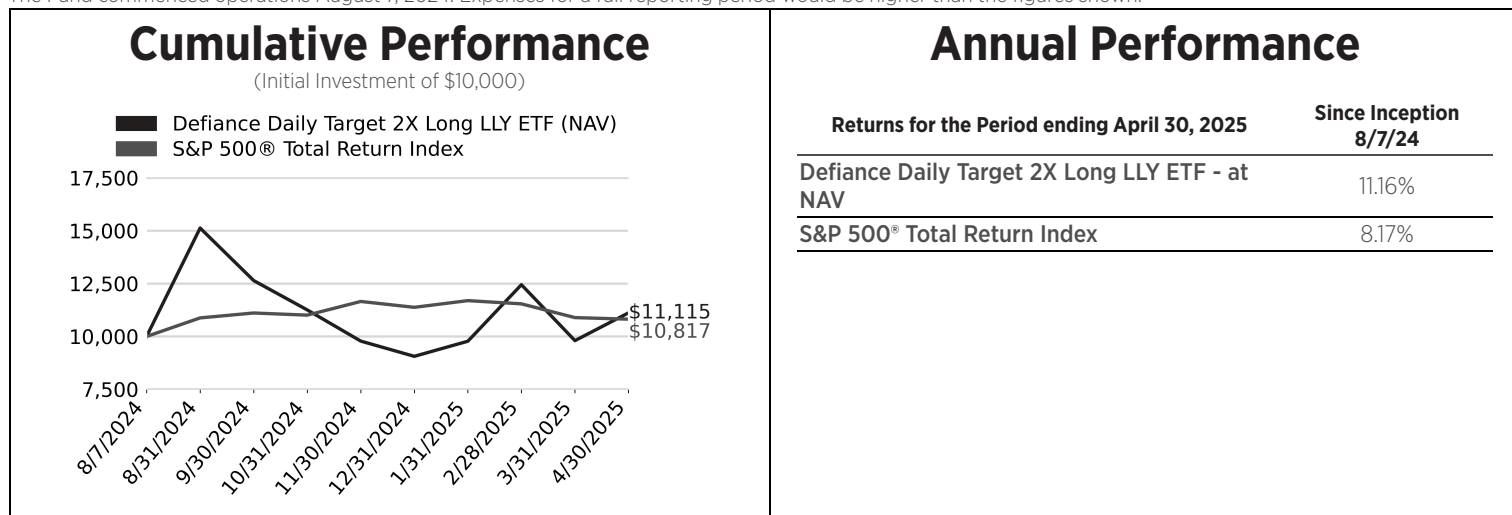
The Fund commenced operations August 7, 2024. Expenses for a full reporting period would be higher than the figures shown.

Cumulative Performance

(Initial Investment of $10,000)

Defiance Daily Target 2X Long LLY ETF (NAV)
S&P 500® Total Return Index

17,500
15,000
12,500
10,000
7,500

$11,115
$10,817

8/7/2024
8/31/2024
9/30/2024
10/31/2024
11/30/2024
12/31/2024
1/31/2025
2/28/2025
3/31/2025
4/30/2025

Annual Performance

| Returns for the Period ending April 30, 2025 | Since Inception 8/7/24 |
|---|---|
| Defiance Daily Target 2X Long LLY ETF - at NAV | 11.16% |
| S&P 500® Total Return Index | 8.17% |